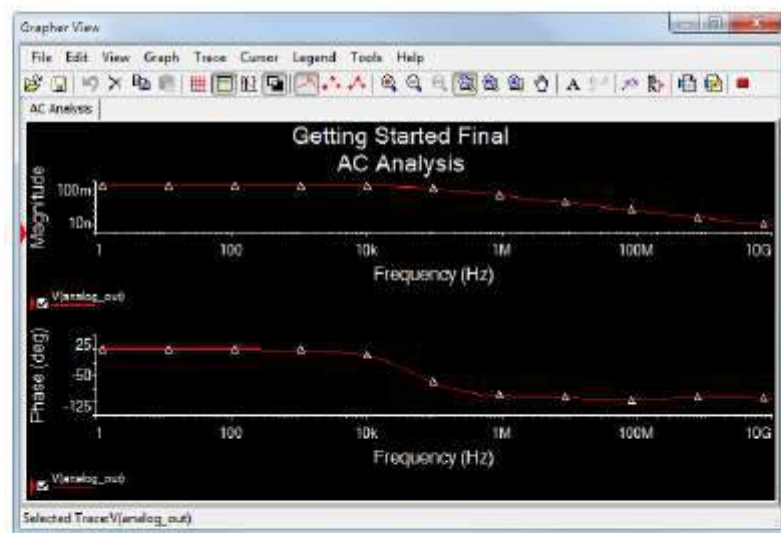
Grapher View

File Edit View Graph Trace Cursor Legend Tools Help

AC Analysis

Getting Started Final
AC Analysis

Magnitude
100m
10n
1 100 10k 1M 100M 10G
Frequency (Hz)

V(analog_out)

Phase (deg)
25
-50
-125
1 100 10k 1M 100M 10G
Frequency (Hz)

V(analog_out)

Selected Trace:V(analog_out)